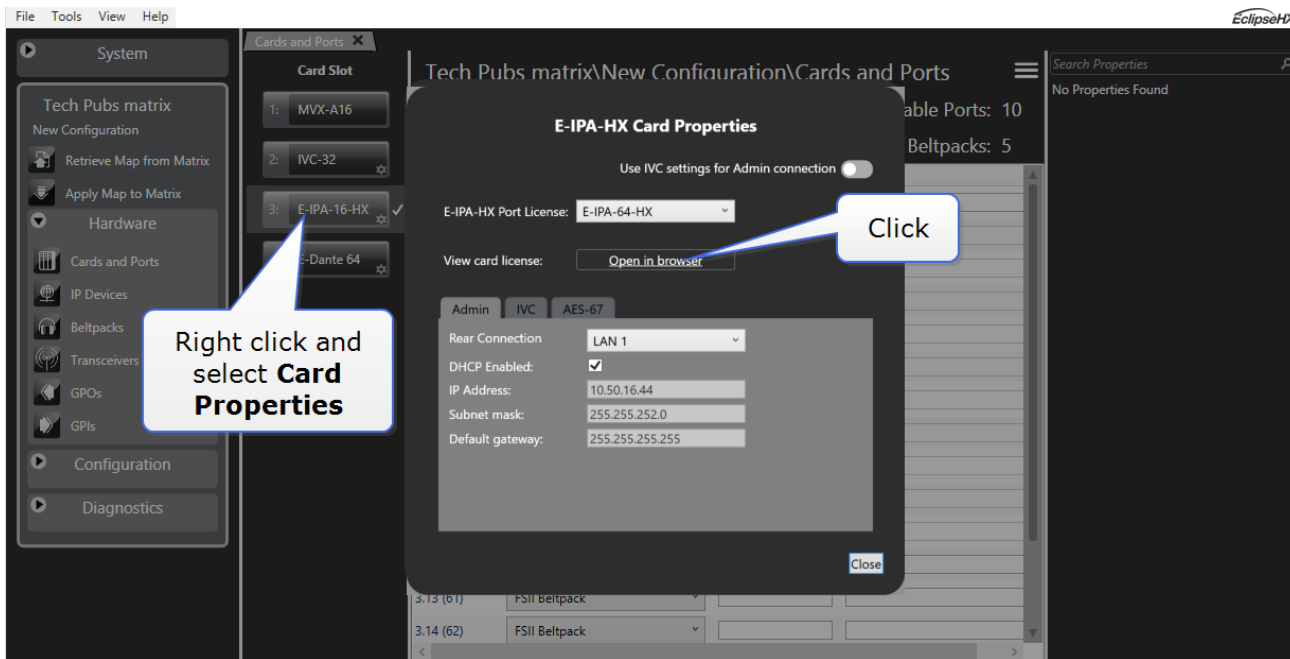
File Tools View Help

EclipseHX

System

Tech Pubs matrix
New Configuration

Retrieve Map from Matrix

Apply Map to Matrix

Hardware

Cards and Ports

IP Devices

Beltpacks

Transceivers

GPOs

GPIs

Configuration

Diagnostics

Cards and Ports

Card Slot

1: MVX-A16

2: IVC-32

3: E-IPA-16-HX

E-Dante 64

Right click and select **Card Properties**

Tech Pubs matrix\New Configuration\Cards and Ports

able Ports: 10

Beltpacks: 5

E-IPA-HX Card Properties

Use IVC settings for Admin connection

E-IPA-HX Port License: E-IPA-64-HX

View card license: Open in browser

Click

Admin IVC AES-67

Rear Connection LAN 1

DHCP Enabled:

IP Address: 10.50.16.44

Subnet mask: 255.255.252.0

Default gateway: 255.255.255.255

Close

3.13 (61) FSII Beltpack

3.14 (62) FSII Beltpack

Search Properties

No Properties Found